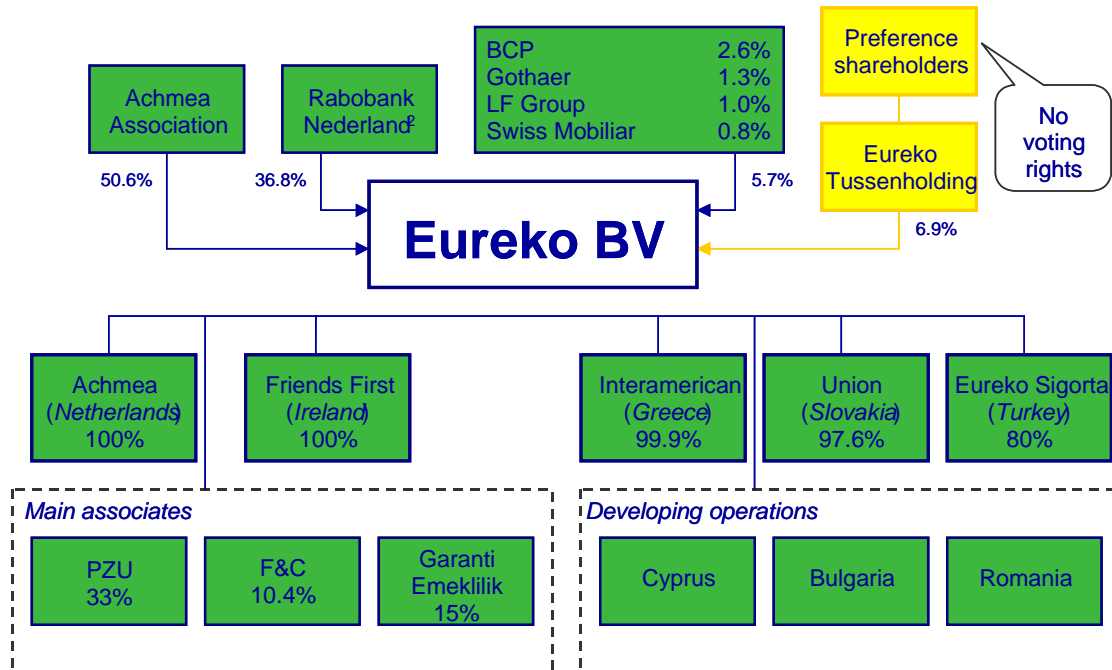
Achmea Association

50.6%

Rabobank Nederland²

36.8%

| BCP | 2.6% |
|---|---|
| Gothaer | 1.3% |
| LF Group | 1.0% |
| Swiss Mobiliar | 0.8% |

5.7%

Preference shareholders

No voting rights

Eureko Tussenholding

6.9%

Eureko BV

Achmea (*Netherlands*) 100%

Friends First (*Ireland*) 100%

Interamerican (*Greece*) 99.9%

Union (*Slovakia*) 97.6%

Eureko Sigorta (*Turkey*) 80%

*Main associates*

PZU 33%

F&C 10.4%

Garanti Emeklilik 15%

*Developing operations*

Cyprus

Bulgaria

Romania